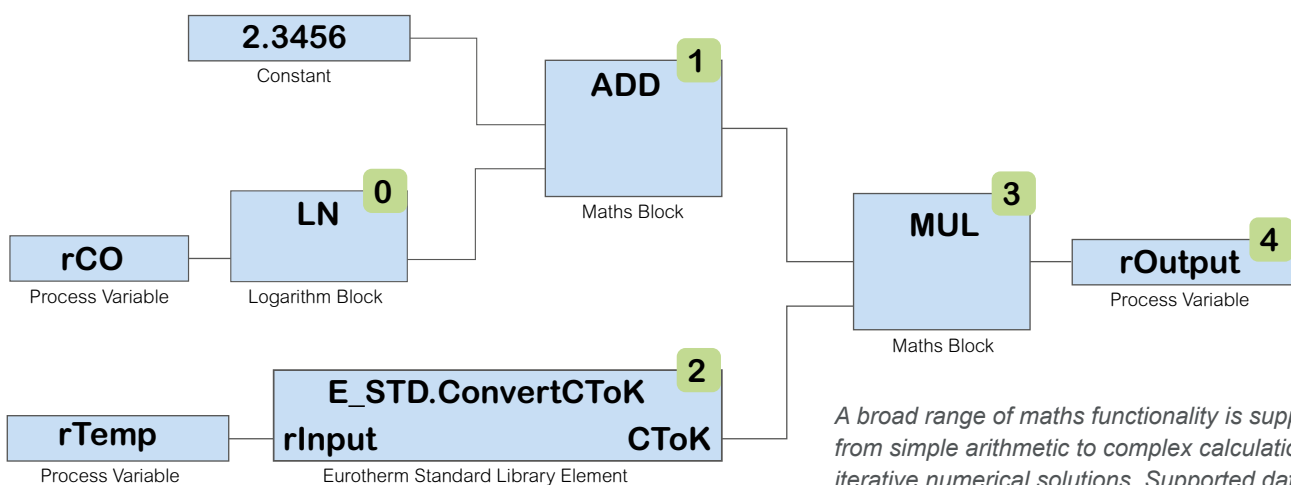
2.3456
Constant

ADD
1
Maths Block

LN
0
Logarithm Block

rCO
Process Variable

MUL
3
Maths Block

rOutput
4
Process Variable

E_STD.ConvertCToK
2
rInput
CToK
Eurotherm Standard Library Element

rTemp
Process Variable

A broad range of maths functionality is supp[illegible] from simple arithmetic to complex calculatio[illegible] iterative numerical solutions. Supported da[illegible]